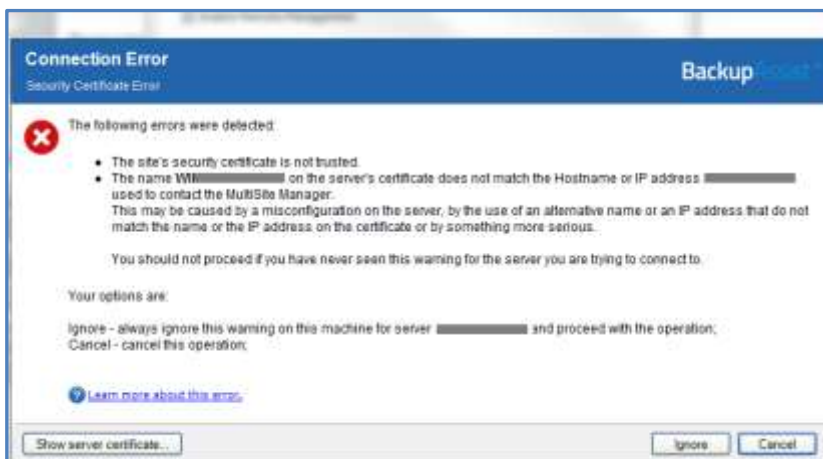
Connection Error
Security Certificate Error

Backup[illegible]

The following errors were detected:

- The site's security certificate is not trusted.
- The name WI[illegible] on the server's certificate does not match the Hostname or IP address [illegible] used to contact the MultiSite Manager.
This may be caused by a misconfiguration on the server, by the use of an alternative name or an IP address that do not match the name or the IP address on the certificate or by something more serious.

You should not proceed if you have never seen this warning for the server you are trying to connect to.

Your options are:

Ignore - always ignore this warning on this machine for server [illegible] and proceed with the operation;
Cancel - cancel this operation;

Learn more about this error.

Show server certificate...

Ignore

Cancel